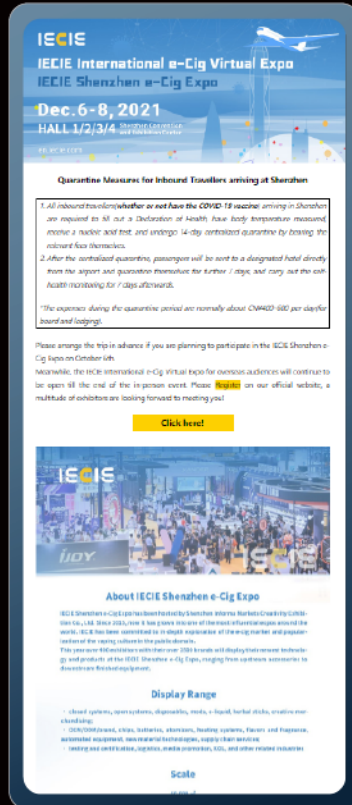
IECIE

IECIE International e-Cig Virtual Expo
IECIE Shenzhen e-Cig Expo

Dec.6-8, 2021
HALL 1/2/3/4 Shenzhen Convention and Exhibition Center

iecieexpo.com

Quarantine Measures for Inbound Travellers arriving at Shenzhen

1. All inbound travellers(whether or not have the COVID-19 vaccine) arriving in Shenzhen are required to fill out a Declaration of Health, have body temperature measured, receive a nucleic acid test, and undergo 14-day centralized quarantine by leaving the relevant face thermolers.

2. After the centralized quarantine, passengers will be sent to a designated hotel directly from the airport and quarantine themselves for further 7 days, and carry out the self-health monitoring for 7 days afterwards.

*The expenses during the quarantine period are normally about CN¥400-500 per day for board and lodgings.

Please arrange the trip in advance if you are planning to participate in the IECIE Shenzhen e-Cig Expo on October 6th.

Meanwhile, the IECIE International e-Cig Virtual Expo for overseas audiences will continue to be open till the end of the in-person event. Please Register on our official website, a multitude of exhibitors are looking forward to meeting you!

Click here!

IJOY

About IECIE Shenzhen e-Cig Expo

IECIE Shenzhen e-Cig Expo has been hosted by Shenzhen Informa Markets Creativity Exhibition Co., Ltd. Since 2015, now it has grown into one of the most influential expos around the world. IECIE has been committed to in-depth exploration of the ecig market and popularization of the vaping culture in the public domain.
This year over 400 exhibitors with their over 2000 brands will display their newest technology and products at the IECIE Shenzhen e-Cig Expo, ranging from upstream accessories to downstream finished equipment.

Display Range

· closed systems, open systems, disposables, mods, e-liquid, herbal sticks, creative merchandising;
· OEM/ODM/brand, chips, batteries, atomizers, heating systems, flavors and fragrance, automated equipment, new material technologies, supply chain services;
· testing and certification, logistics, media promotion, B2B, and other related industries

Scale

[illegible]